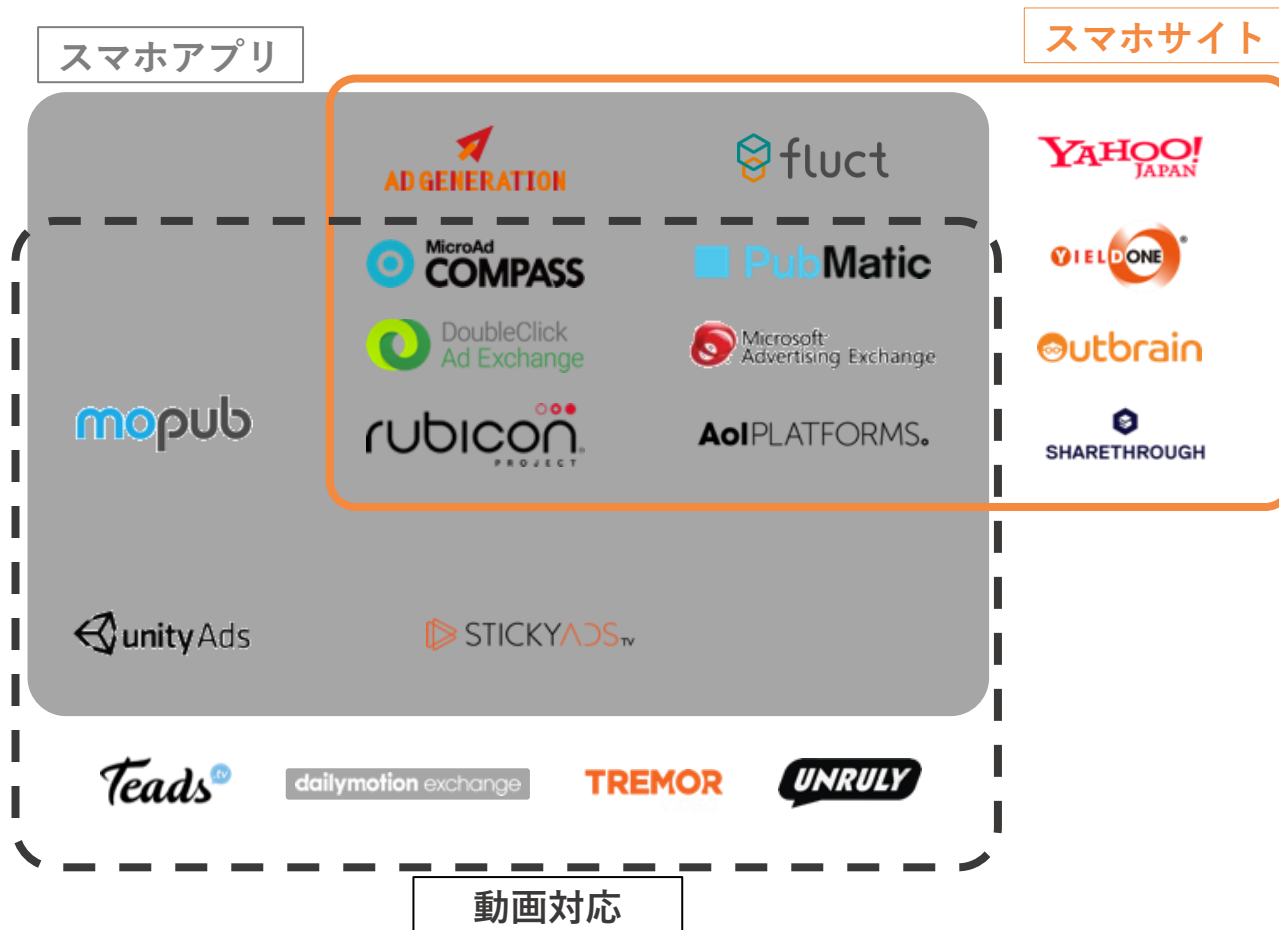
スマホアプリ

スマホサイト

AD GENERATION

fluct

YAHOO! JAPAN

MicroAd COMPASS

PubMatic

YIELDONE

DoubleClick Ad Exchange

Microsoft Advertising Exchange

Outbrain

mopub

rubicon PROJECT

AolPLATFORMS.

SHARETHROUGH

unity Ads

STICKYADS tv

Teads tv

dailymotion exchange

TREMOR

UNRULY

動画対応